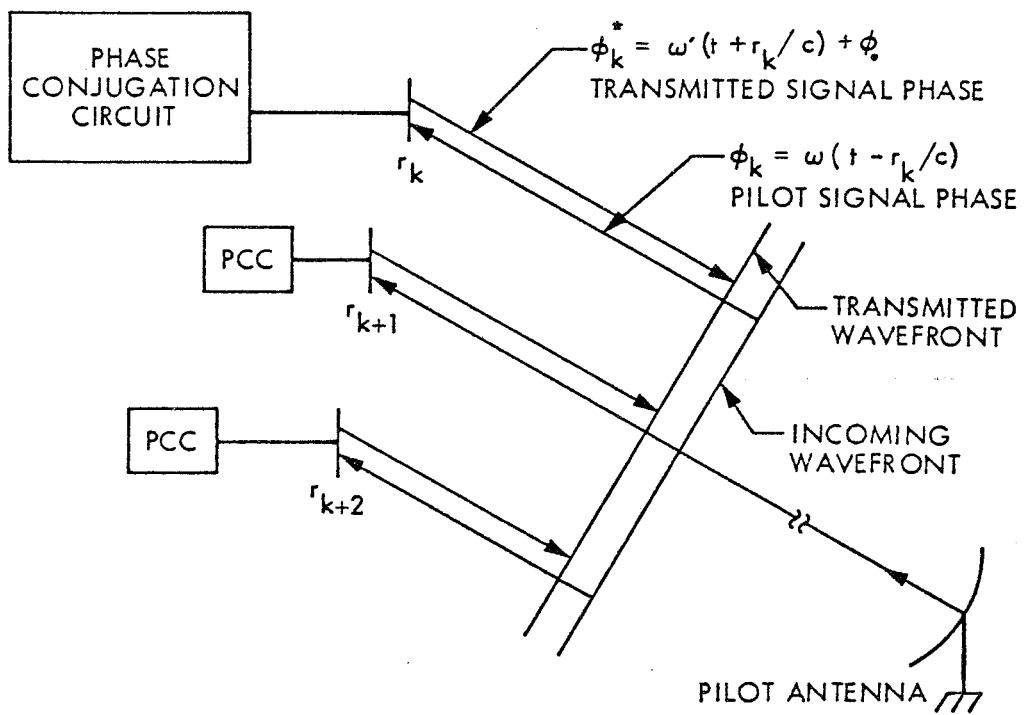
PHASE CONJUGATION CIRCUIT

$\phi_k^* = \omega'(t + r_k/c) + \phi_0$
TRANSMITTED SIGNAL PHASE

$r_k$

$\phi_k = \omega(t - r_k/c)$
PILOT SIGNAL PHASE

PCC

$r_{k+1}$

TRANSMITTED WAVEFRONT

PCC

INCOMING WAVEFRONT

$r_{k+2}$

PILOT ANTENNA